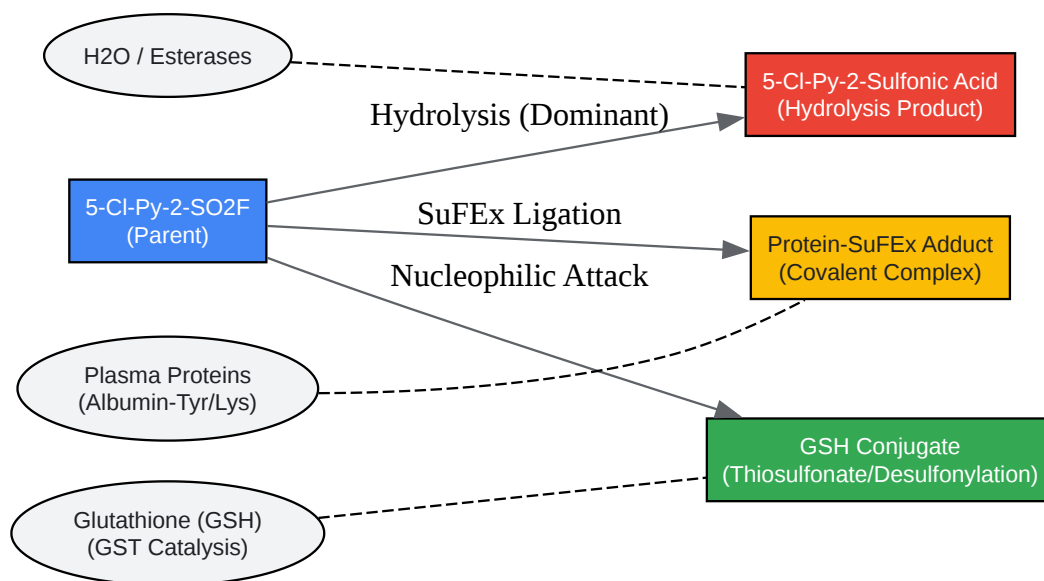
H2O / Esterases

5-Cl-Py-2-Sulfonic Acid
(Hydrolysis Product)

Hydrolysis (Dominant)

5-Cl-Py-2-SO2F
(Parent)

SuFEx Ligation

Protein-SuFEx Adduct
(Covalent Complex)

Nucleophilic Attack

Plasma Proteins
(Albumin-Tyr/Lys)

GSH Conjugate
(Thiosulfonate/Desulfonylation)

Glutathione (GSH)
(GST Catalysis)